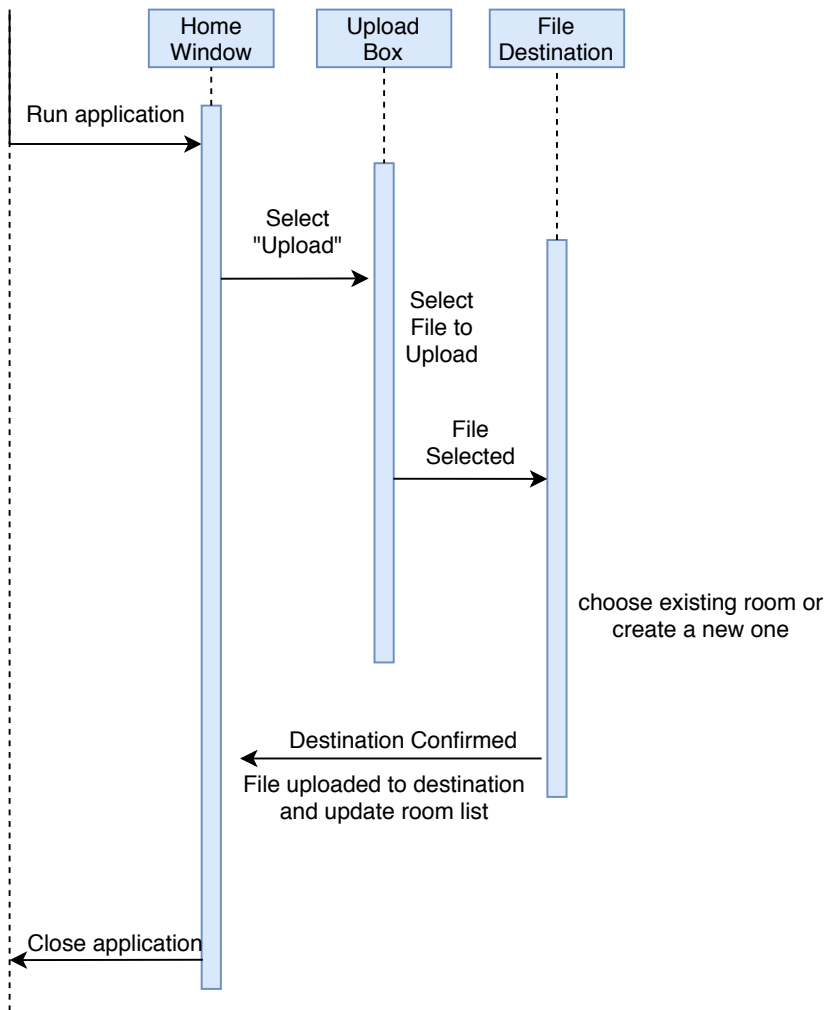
Home Window

Upload Box

File Destination

Run application

Select "Upload"

Select File to Upload

File Selected

choose existing room or create a new one

Destination Confirmed

File uploaded to destination and update room list

Close application